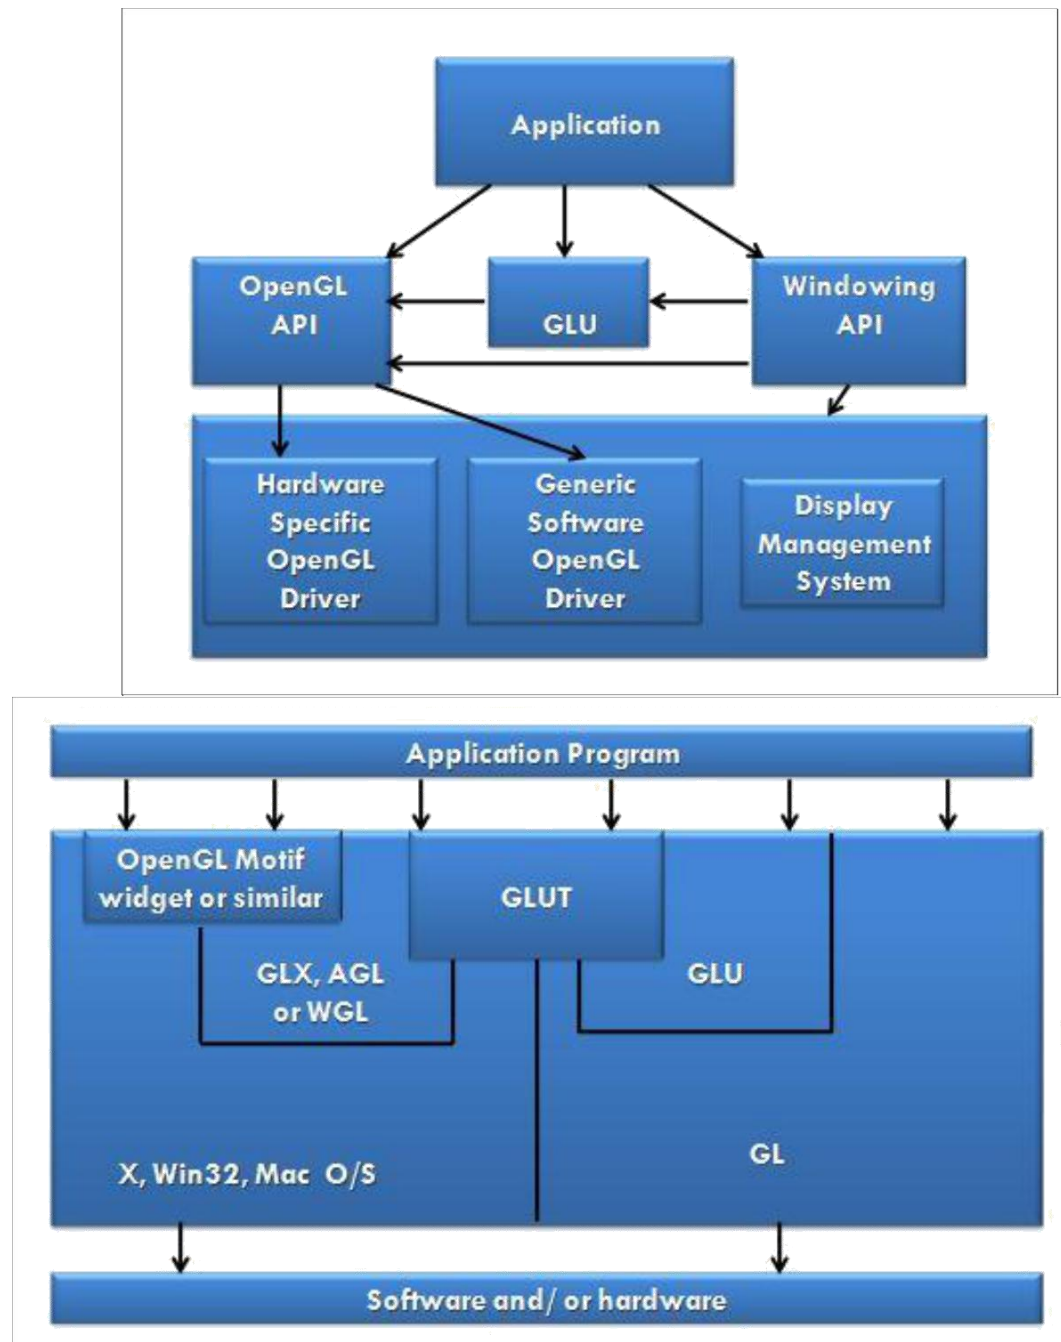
Application

OpenGL API

GLU

Windowing API

Hardware Specific OpenGL Driver

Generic Software OpenGL Driver

Display Management System

Application Program

OpenGL Motif widget or similar

GLUT

GLX, AGL or WGL

GLU

X, Win32, Mac O/S

GL

Software and/ or hardware